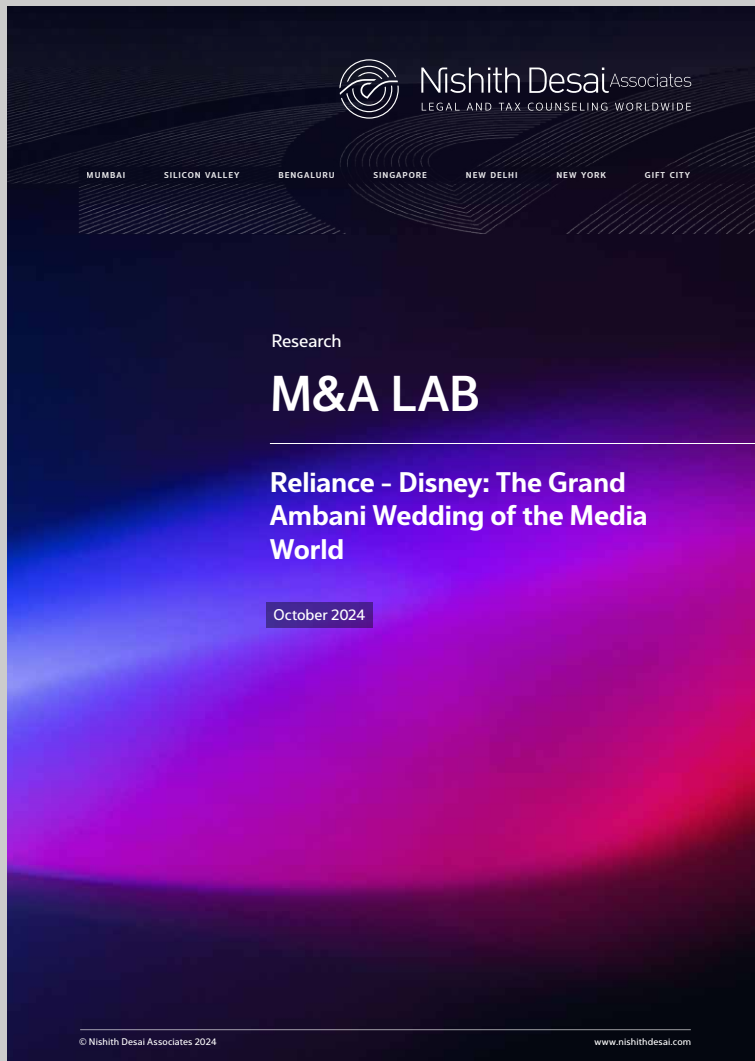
Nishith Desai Associates
LEGAL AND TAX COUNSELING WORLDWIDE

MUMBAI SILICON VALLEY BENGALURU SINGAPORE NEW DELHI NEW YORK GIFT CITY

Research

M&A LAB

Reliance - Disney: The Grand Ambani Wedding of the Media World

October 2024

© Nishith Desai Associates 2024

www.nishithdesai.com